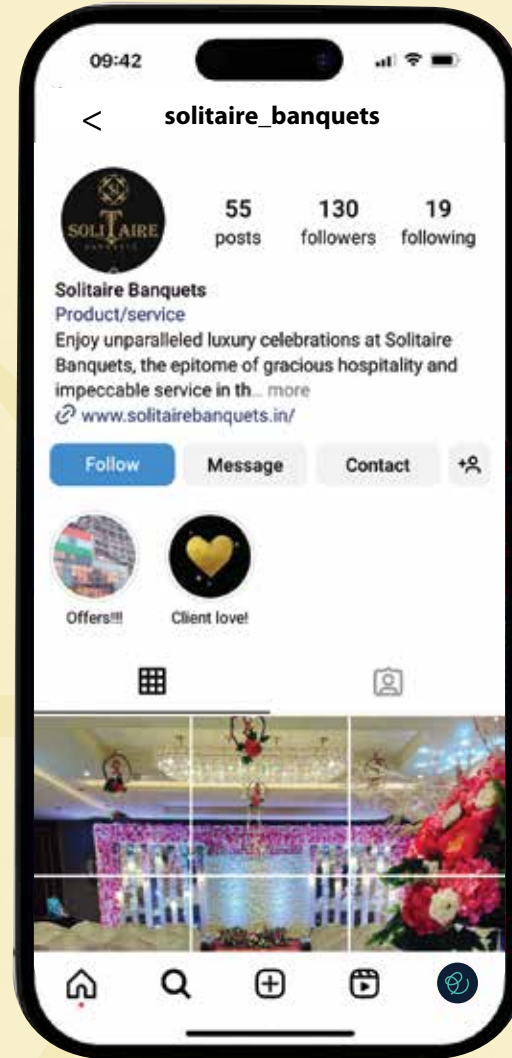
09:42

<

solitaire_banquets

SOLITAIRE

55 posts

130 followers

19 following

Solitaire Banquets
Product/service
Enjoy unparalleled luxury celebrations at Solitaire Banquets, the epitome of gracious hospitality and impeccable service in th... more
www.solitairebanquets.in/

Follow

Message

Contact

Offers!!!

Client love!